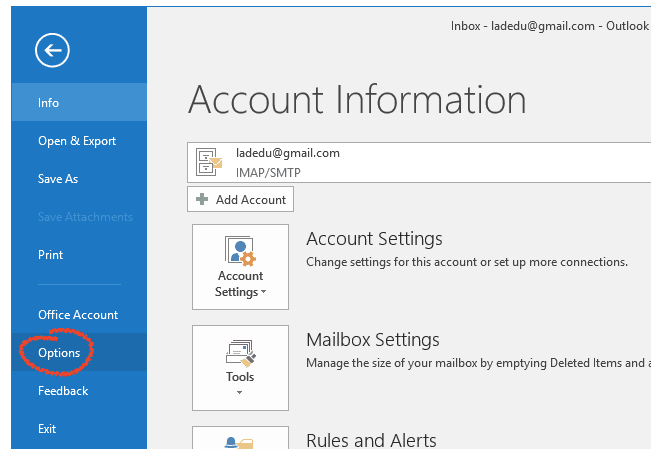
Inbox - ladedu@gmail.com - Outlook

Info
Open & Export
Save As
Save Attachments
Print
Office Account
Options
Feedback
Exit

Account Information

ladedu@gmail.com
IMAP/SMTP

Add Account

Account Settings
Account Settings
Change settings for this account or set up more connections.

Tools
Mailbox Settings
Manage the size of your mailbox by emptying Deleted Items and a

Rules and Alerts